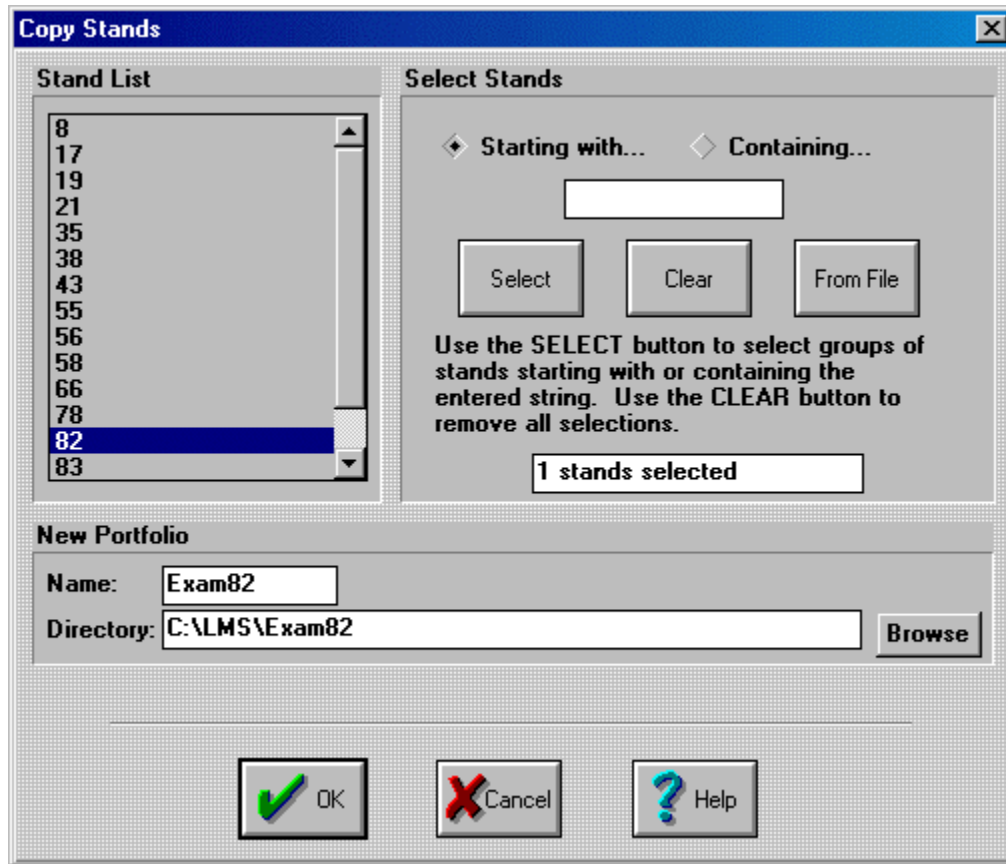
Copy Stands

Stand List

8
17
19
21
35
38
43
55
56
58
66
78
82
83

Select Stands

Starting with... Containing...

Select

Clear

From File

Use the SELECT button to select groups of stands starting with or containing the entered string. Use the CLEAR button to remove all selections.

1 stands selected

New Portfolio

Name: Exam82

Directory: C:\LMS\Exam82

Browse

OK

Cancel

Help